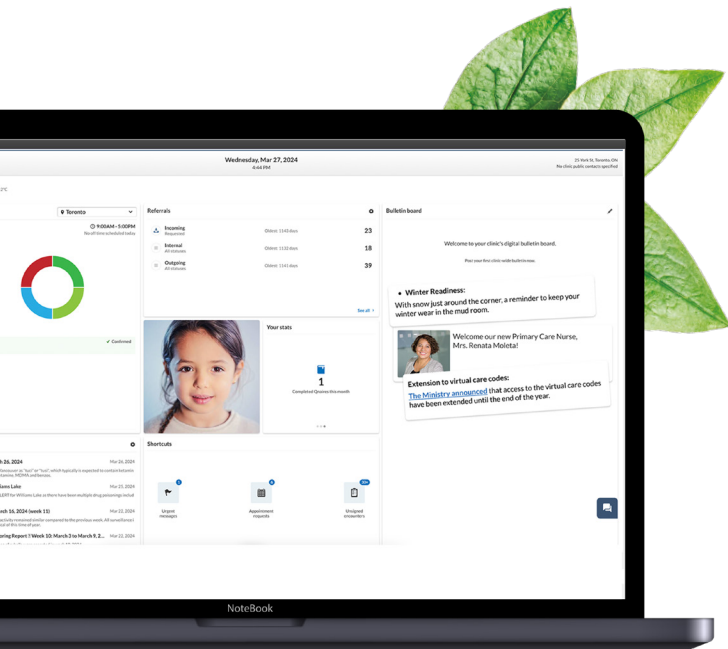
Wednesday, Mar 27, 2024
4:44 PM

25 York St, Toronto, ON
No clinic public contacts specified

Toronto

9:00AM - 5:00PM
No off time scheduled today

Confirmed

Referrals

Incoming
Requested
Oldest: 1143 days
23

Internal
All statuses
Oldest: 1132 days
18

Outgoing
All statuses
Oldest: 1141 days
39

See all

Your stats

1
Completed Quotes this month

Bulletin board

Welcome to your clinic's digital bulletin board.

Post your first clinic-wide bulletin now.

• Winter Readiness:
With snow just around the corner, a reminder to keep your winter wear in the mud room.

Welcome our new Primary Care Nurse, Mrs. Renata Moleta!

Extension to virtual care codes:
The Ministry announced that access to the virtual care codes have been extended until the end of the year.

rch 26, 2024
Mar 26, 2024

Lake
Mar 22, 2024

rch 16, 2024 (week 11)
Mar 22, 2024

rting Report ? Week 10: March 3 to March 9, 2...
Mar 21, 2024

Shortcuts

Urgent messages

Appointment requests

Unsigned encounters

NoteBook